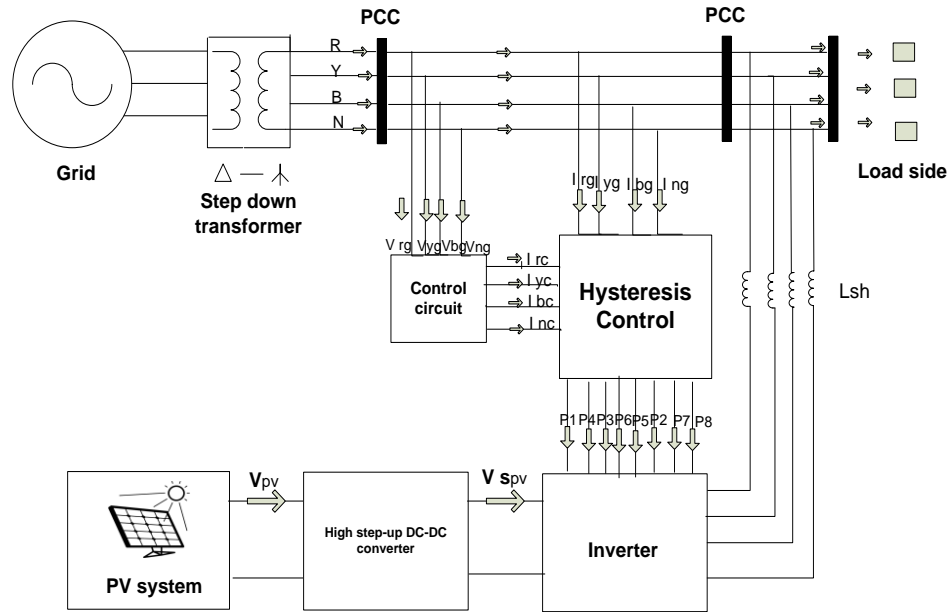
PCC

PCC

R

Y

B

N

Grid

Step down transformer

Load side

V rg Vyg Vbg Vng

I rc

I yc

I bc

I nc

Control circuit

I rg I yg I bg I ng

Hysteresis Control

Lsh

P1 P4 P3 P6 P5 P2 P7 P8

Vpv

V spv

High step-up DC-DC converter

Inverter

PV system